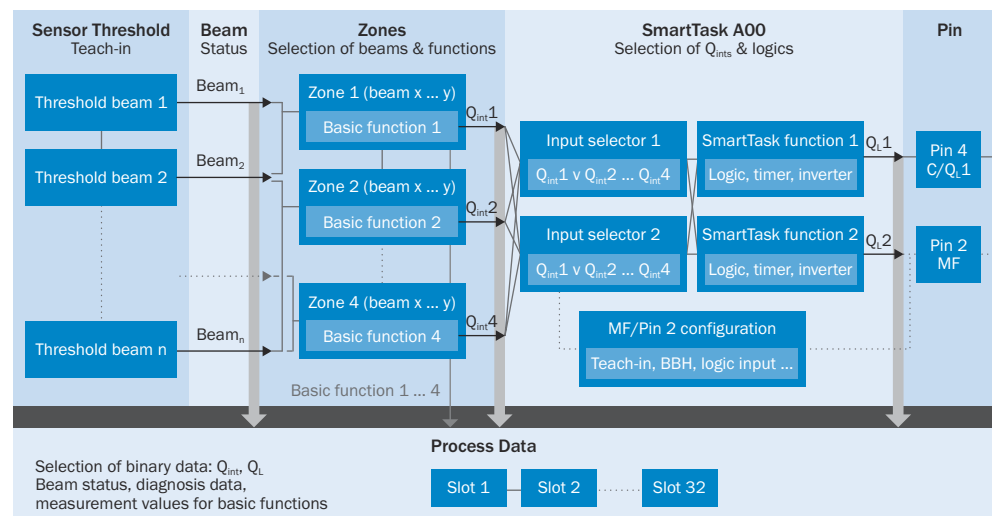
Sensor Threshold
Teach-in

Beam
Status

Zones
Selection of beams & functions

SmartTask A00
Selection of $Q_{int}$ & logics

Pin

Threshold beam 1

Threshold beam 2

Threshold beam n

$Beam_1$

$Beam_2$

$Beam_n$

Zone 1 (beam x ... y)
Basic function 1

Zone 2 (beam x ... y)
Basic function 2

Zone 4 (beam x ... y)
Basic function 4

$Q_{int}1$

$Q_{int}2$

$Q_{int}4$

Input selector 1
$Q_{int}1$ v $Q_{int}2$ ... $Q_{int}4$

Input selector 2
$Q_{int}1$ v $Q_{int}2$ ... $Q_{int}4$

SmartTask function 1
Logic, timer, inverter

SmartTask function 2
Logic, timer, inverter

$Q_L1$

$Q_L2$

Pin 4
$C/Q_L1$

Pin 2
MF

MF/Pin 2 configuration
Teach-in, BBH, logic input ...

Basic function 1 ... 4

Process Data

Selection of binary data: $Q_{int}$, $Q_L$
Beam status, diagnosis data, measurement values for basic functions

Slot 1
Slot 2
Slot 32